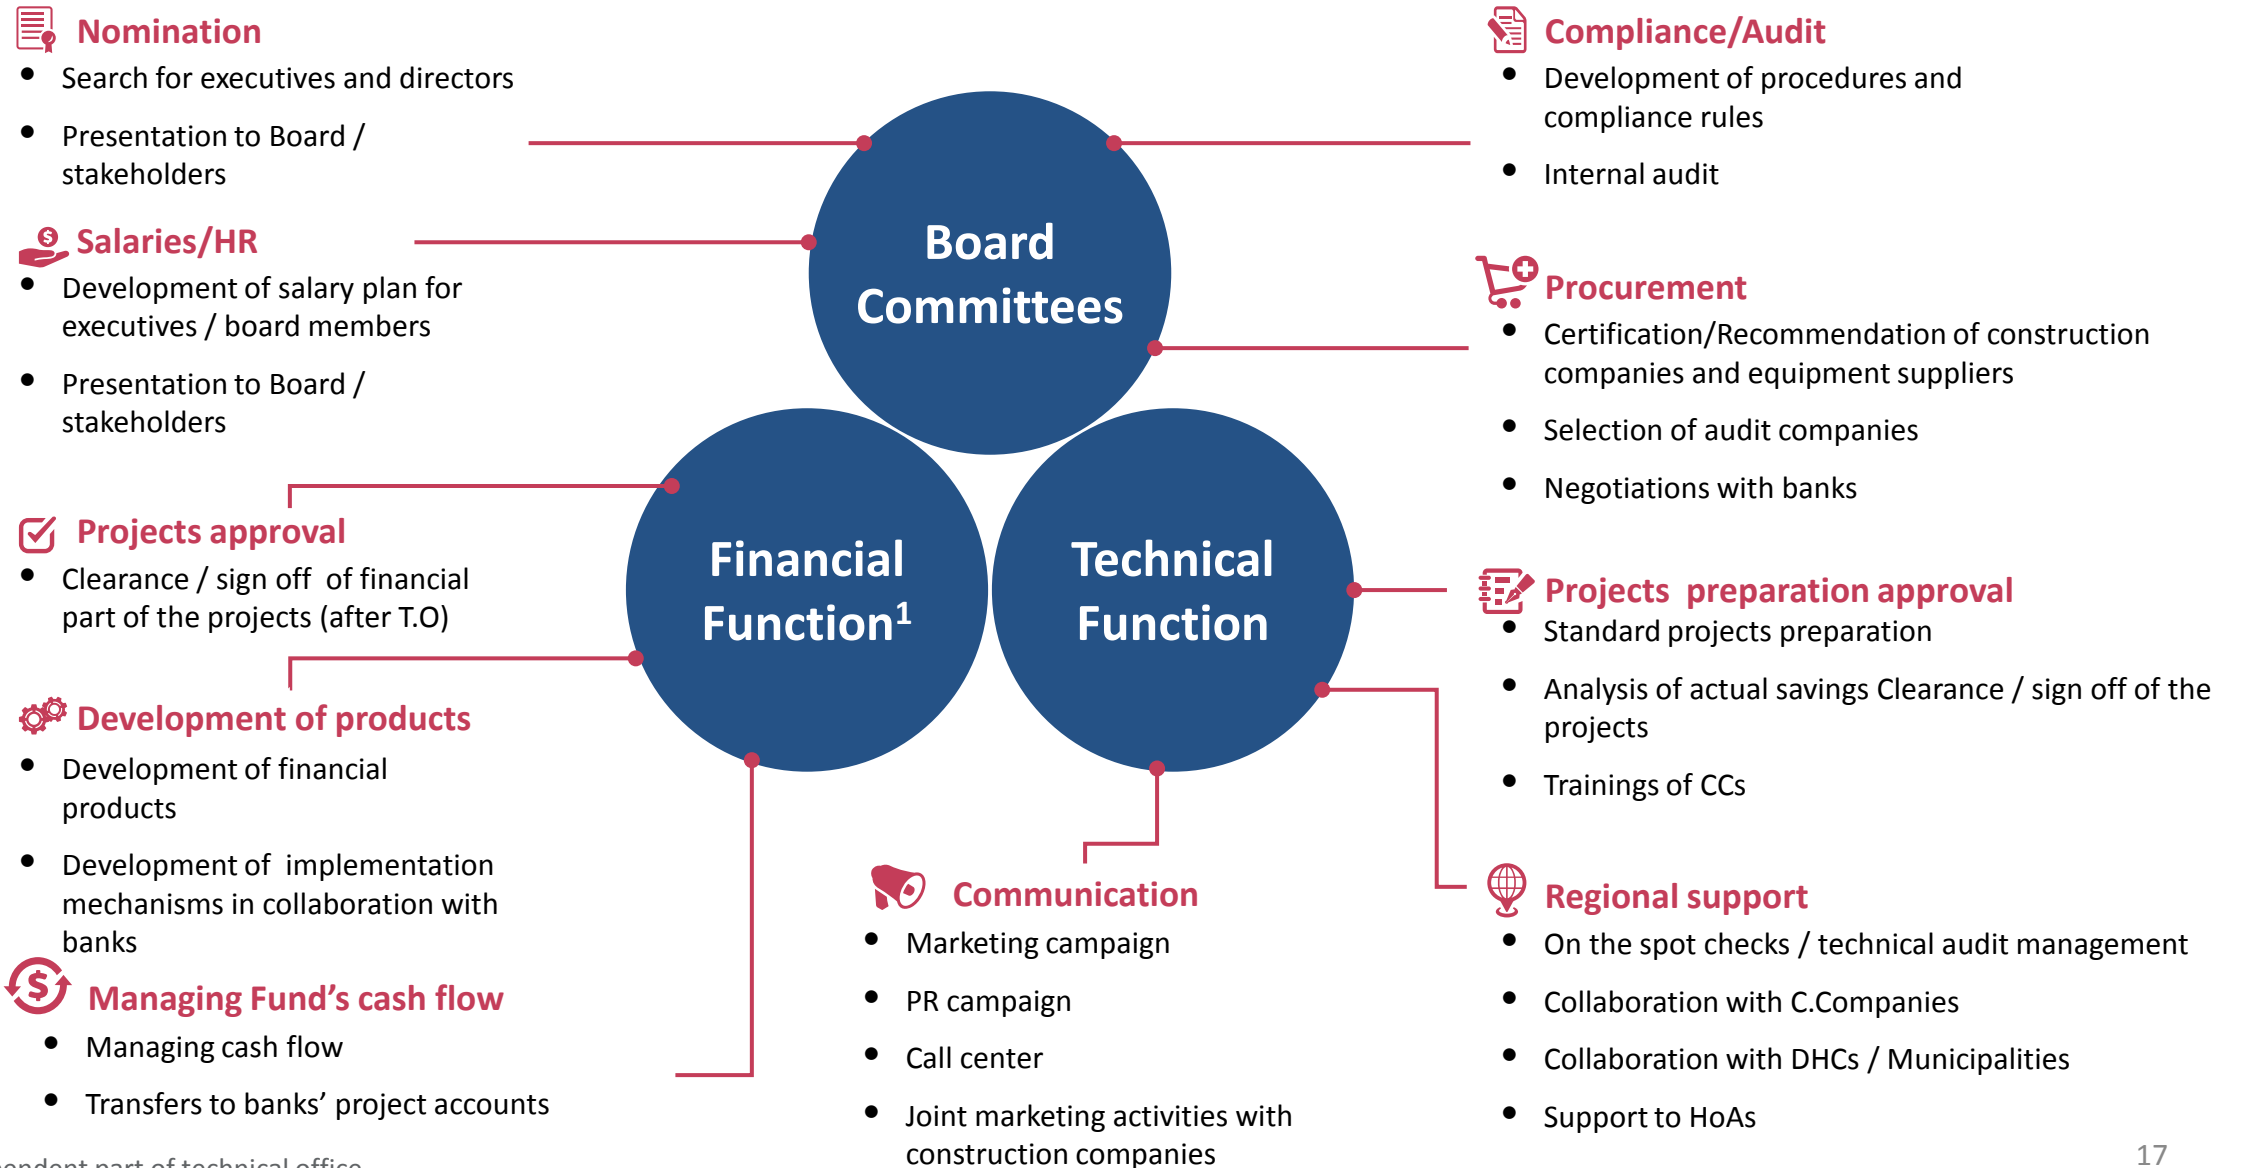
Nomination

- Search for executives and directors
- Presentation to Board / stakeholders

Salaries/HR

- Development of salary plan for executives / board members
- Presentation to Board / stakeholders

Projects approval

- Clearance / sign off of financial part of the projects (after T.O)

Development of products

- Development of financial products
- Development of implementation mechanisms in collaboration with banks

Managing Fund's cash flow

- Managing cash flow
- Transfers to banks' project accounts

Board Committees

Financial Function$^1$

Technical Function

Compliance/Audit

- Development of procedures and compliance rules
- Internal audit

Procurement

- Certification/Recommendation of construction companies and equipment suppliers
- Selection of audit companies
- Negotiations with banks

Projects preparation approval

- Standard projects preparation
- Analysis of actual savings Clearance / sign off of the projects
- Trainings of CCs

Communication

- Marketing campaign
- PR campaign
- Call center
- Joint marketing activities with construction companies

Regional support

- On the spot checks / technical audit management
- Collaboration with C.Companies
- Collaboration with DHCs / Municipalities
- Support to HoAs

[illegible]ndent part of technical office

17